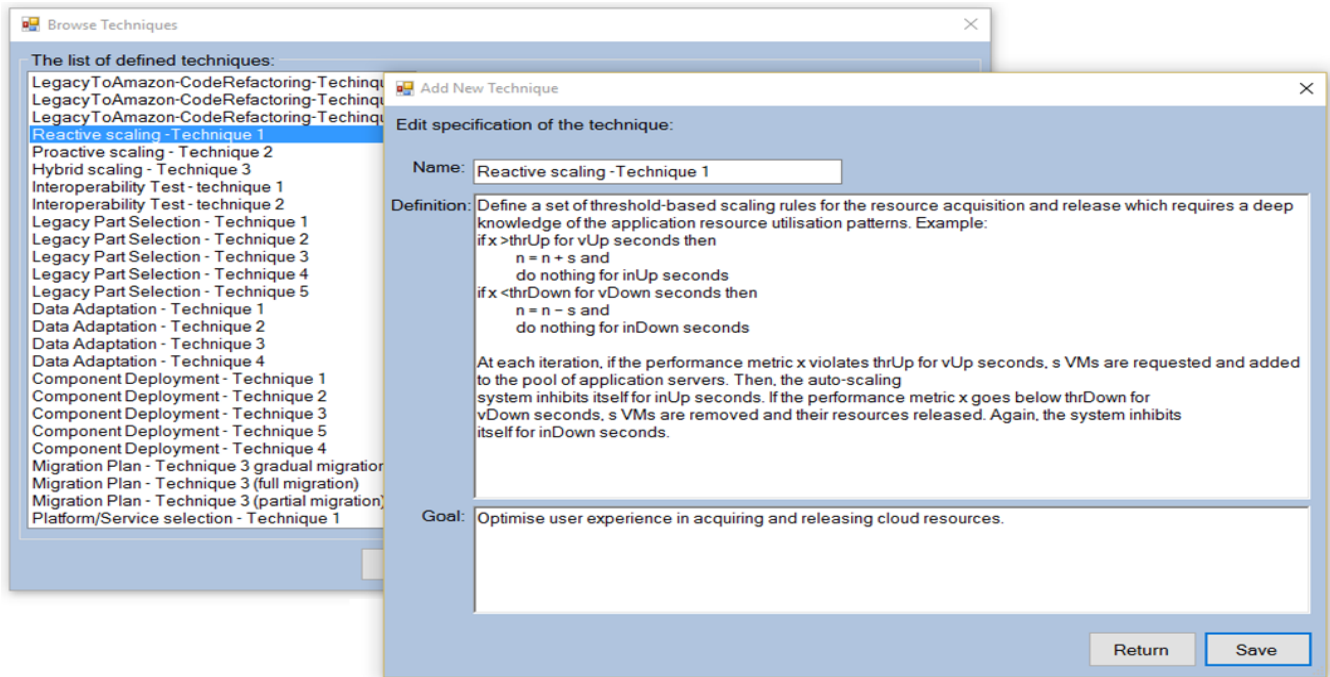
Browse Techniques

The list of defined techniques:

LegacyToAmazon-CodeRefactoring-Techniqu
LegacyToAmazon-CodeRefactoring-Techniqu
LegacyToAmazon-CodeRefactoring-Techniqu
Reactive scaling -Technique 1
Proactive scaling - Technique 2
Hybrid scaling - Technique 3
Interoperability Test - technique 1
Interoperability Test - technique 2
Legacy Part Selection - Technique 1
Legacy Part Selection - Technique 2
Legacy Part Selection - Technique 3
Legacy Part Selection - Technique 4
Legacy Part Selection - Technique 5
Data Adaptation - Technique 1
Data Adaptation - Technique 2
Data Adaptation - Technique 3
Data Adaptation - Technique 4
Component Deployment - Technique 1
Component Deployment - Technique 2
Component Deployment - Technique 3
Component Deployment - Technique 5
Component Deployment - Technique 4
Migration Plan - Technique 3 gradual migration
Migration Plan - Technique 3 (full migration)
Migration Plan - Technique 3 (partial migration)
Platform/Service selection - Technique 1

Add New Technique

Edit specification of the technique:

Name: Reactive scaling -Technique 1

Definition: Define a set of threshold-based scaling rules for the resource acquisition and release which requires a deep knowledge of the application resource utilisation patterns. Example:
if x >thrUp for vUp seconds then
n = n + s and
do nothing for inUp seconds
if x <thrDown for vDown seconds then
n = n − s and
do nothing for inDown seconds

At each iteration, if the performance metric x violates thrUp for vUp seconds, s VMs are requested and added to the pool of application servers. Then, the auto-scaling system inhibits itself for inUp seconds. If the performance metric x goes below thrDown for vDown seconds, s VMs are removed and their resources released. Again, the system inhibits itself for inDown seconds.

Goal: Optimise user experience in acquiring and releasing cloud resources.

Return
Save